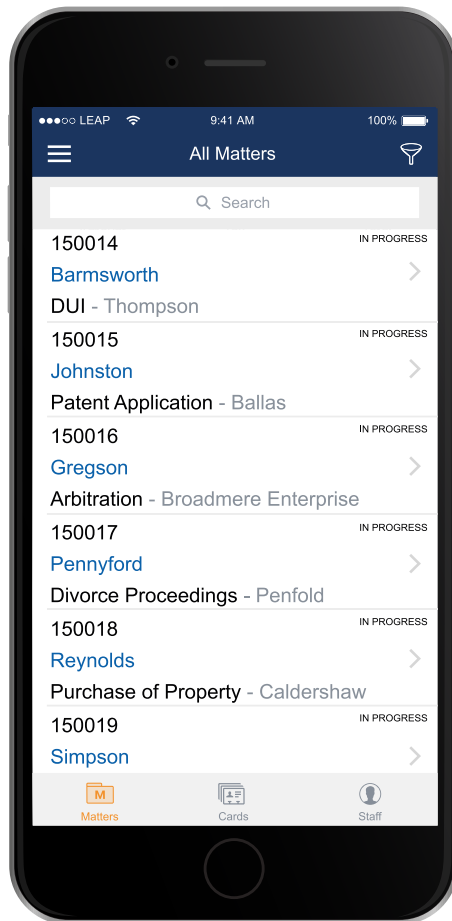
●●●○○ LEAP 9:41 AM 100%

All Matters

Search

150014 IN PROGRESS
Barmsworth
DUI - Thompson

150015 IN PROGRESS
Johnston
Patent Application - Ballas

150016 IN PROGRESS
Gregson
Arbitration - Broadmere Enterprise

150017 IN PROGRESS
Pennyford
Divorce Proceedings - Penfold

150018 IN PROGRESS
Reynolds
Purchase of Property - Caldershaw

150019 IN PROGRESS
Simpson

M
Matters Cards Staff